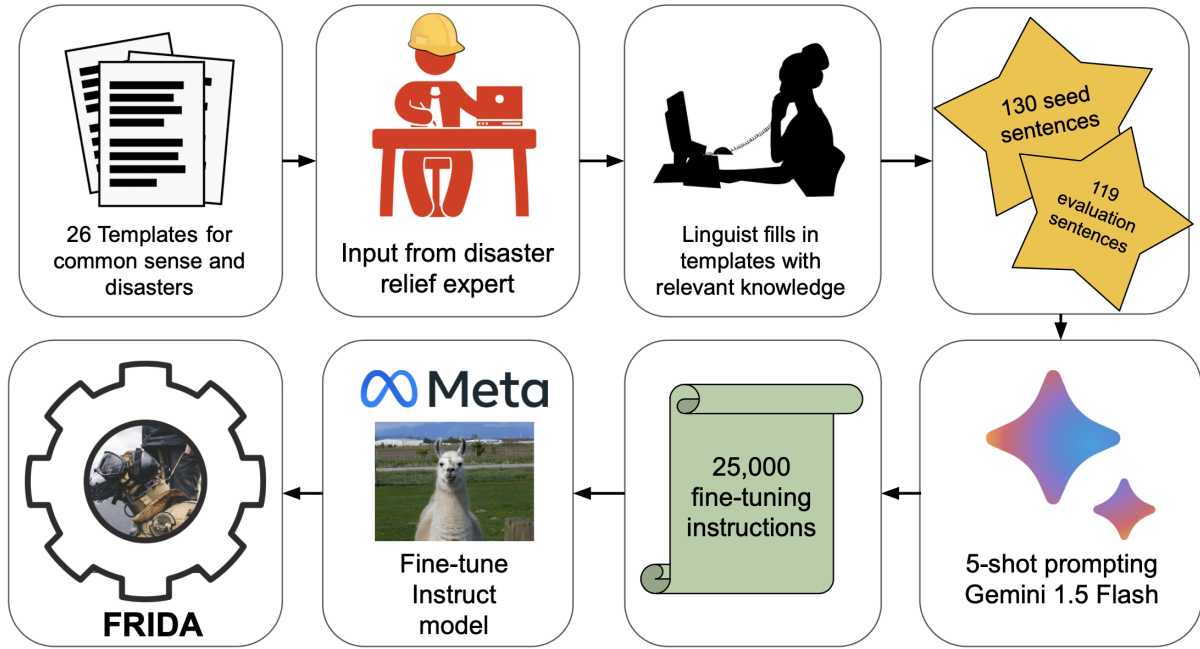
26 Templates for common sense and disasters

Input from disaster relief expert

Linguist fills in templates with relevant knowledge

130 seed sentences

119 evaluation sentences

5-shot prompting Gemini 1.5 Flash

25,000 fine-tuning instructions

Meta

Fine-tune Instruct model

FRIDA